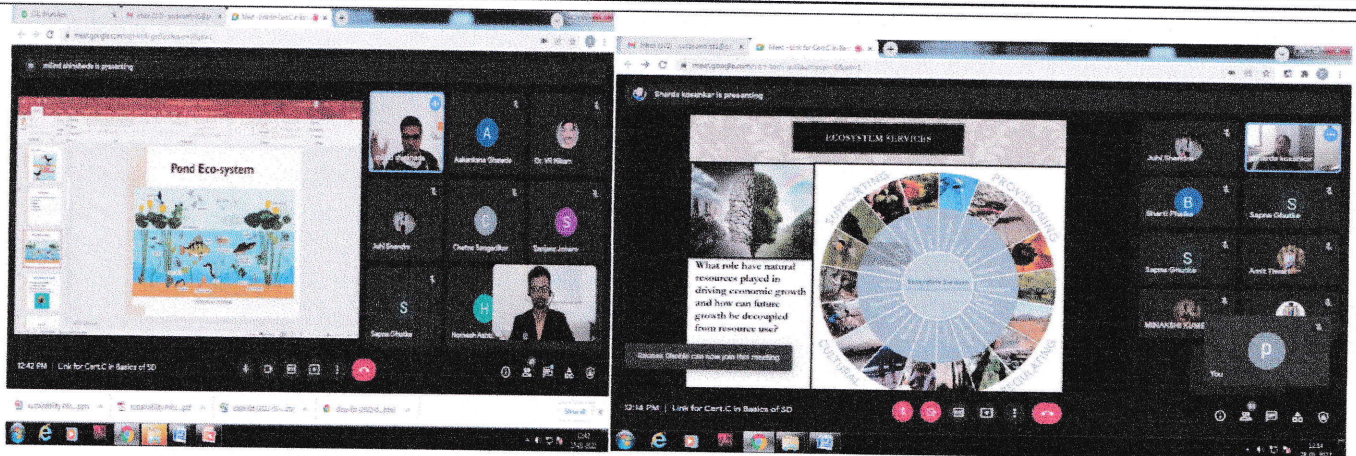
milind shinde is presenting

Pond Eco-system

Aakanksha Ghawde

Dr. VR Nikam

Juhi Shendre

Chetna Sangadkar

Sanjana Jadhav

Sapna Ghatke

Harmesh Ashtu

12:42 PM | Link for Cert.C in Basics of SD

Sharda kosankar is presenting

ECOSYSTEM SERVICES

SUPPORTING

PROVISIONING

CULTURAL

REGULATING

What role have natural resources played in driving economic growth and how can future growth be decoupled from resource use?

Ecosystem Services

Juhi Shendre

Sharda kosankar

Bharti Phadke

Sapna Ghatke

Sapna Ghatke

Amit Tiwari

MINAKSHI KUMB

You

Ghatke can now join this meeting

12:14 PM | Link for Cert.C in Basics of SD